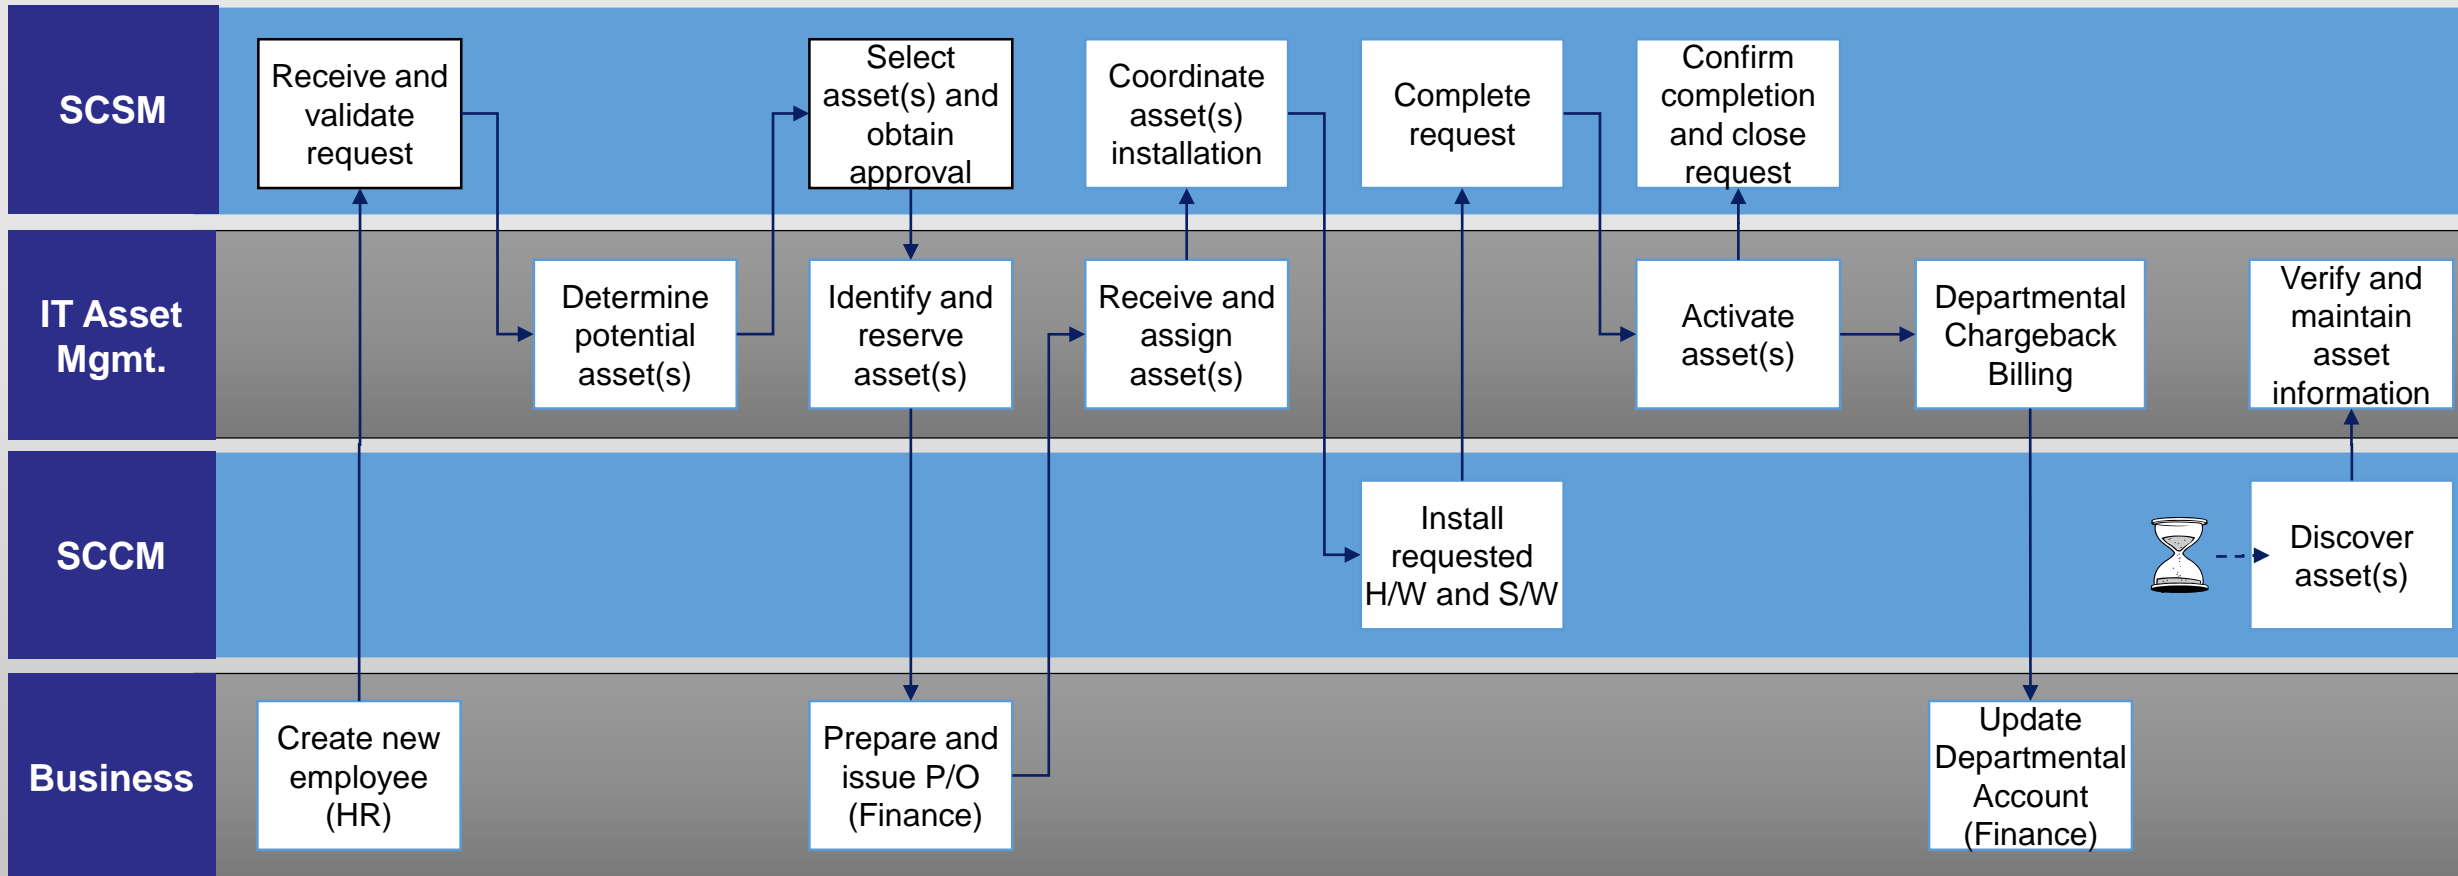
SCSM

Receive and validate request

Select asset(s) and obtain approval

Coordinate asset(s) installation

Complete request

Confirm completion and close request

IT Asset Mgmt.

Determine potential asset(s)

Identify and reserve asset(s)

Receive and assign asset(s)

Activate asset(s)

Departmental Chargeback Billing

Verify and maintain asset information

SCCM

Install requested H/W and S/W

Discover asset(s)

Business

Create new employee (HR)

Prepare and issue P/O (Finance)

Update Departmental Account (Finance)